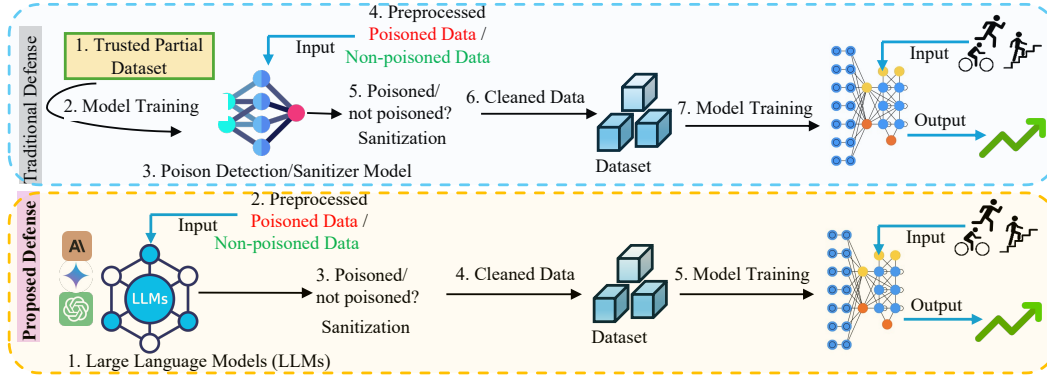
Traditional Defense

1. Trusted Partial Dataset

2. Model Training

Input

4. Preprocessed Poisoned Data / Non-poisoned Data

5. Poisoned/ not poisoned? Sanitization

3. Poison Detection/Sanitizer Model

6. Cleaned Data

Dataset

7. Model Training

Input

Output

Proposed Defense

Input

2. Preprocessed Poisoned Data / Non-poisoned Data

LLMs

3. Poisoned/ not poisoned? Sanitization

1. Large Language Models (LLMs)

4. Cleaned Data

Dataset

5. Model Training

Input

Output